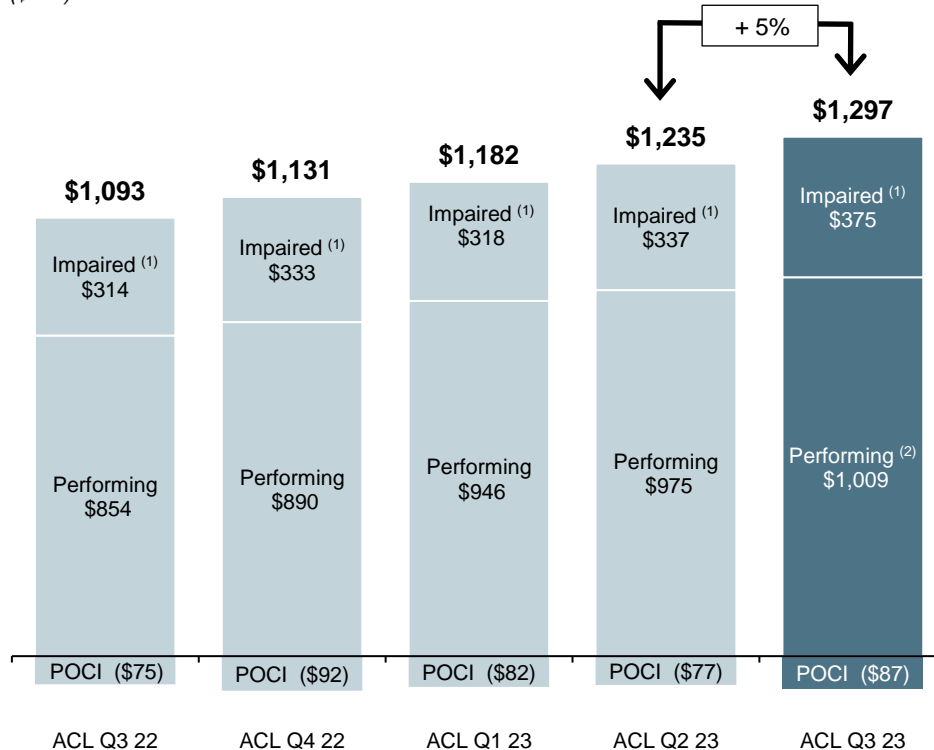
+ 5%

$1,093
Impaired $^{(1)}$
$314
Performing
$854
POCI ($75)
ACL Q3 22

$1,131
Impaired $^{(1)}$
$333
Performing
$890
POCI ($92)
ACL Q4 22

$1,182
Impaired $^{(1)}$
$318
Performing
$946
POCI ($82)
ACL Q1 23

$1,235
Impaired $^{(1)}$
$337
Performing
$975
POCI ($77)
ACL Q2 23

$1,297
Impaired $^{(1)}$
$375
Performing $^{(2)}$
$1,009
POCI ($87)
ACL Q3 23